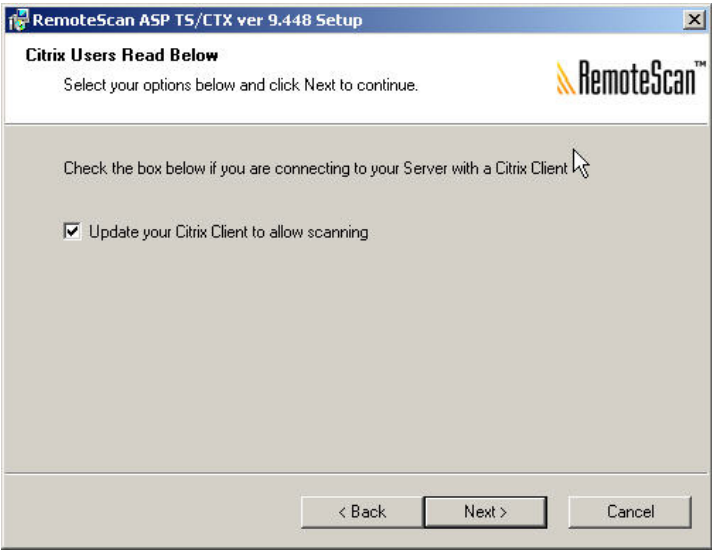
RemoteScan ASP TS/CTX ver 9.448 Setup

Citrix Users Read Below

Select your options below and click Next to continue.

RemoteScan™

Check the box below if you are connecting to your Server with a Citrix Client

Update your Citrix Client to allow scanning

< Back

Next >

Cancel